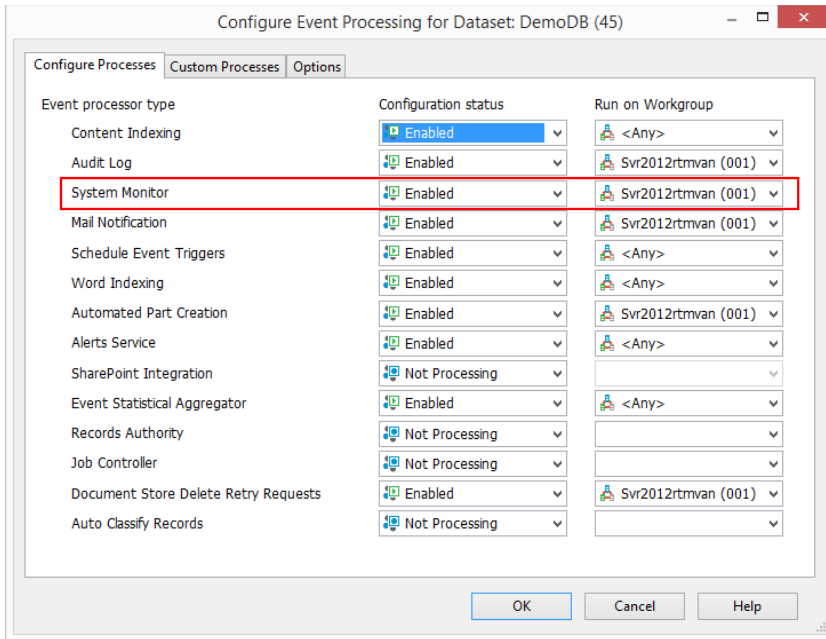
Configure Event Processing for Dataset: DemoDB (45)

Configure Processes | Custom Processes | Options

| Event processor type | Configuration status | Run on Workgroup |
|---|---|---|
| Content Indexing | Enabled | <Any> |
| Audit Log | Enabled | Svr2012rtmvan (001) |
| System Monitor | Enabled | Svr2012rtmvan (001) |
| Mail Notification | Enabled | Svr2012rtmvan (001) |
| Schedule Event Triggers | Enabled | <Any> |
| Word Indexing | Enabled | <Any> |
| Automated Part Creation | Enabled | Svr2012rtmvan (001) |
| Alerts Service | Enabled | <Any> |
| SharePoint Integration | Not Processing | |
| Event Statistical Aggregator | Enabled | <Any> |
| Records Authority | Not Processing | |
| Job Controller | Not Processing | |
| Document Store Delete Retry Requests | Enabled | Svr2012rtmvan (001) |
| Auto Classify Records | Not Processing | |

OK | Cancel | Help